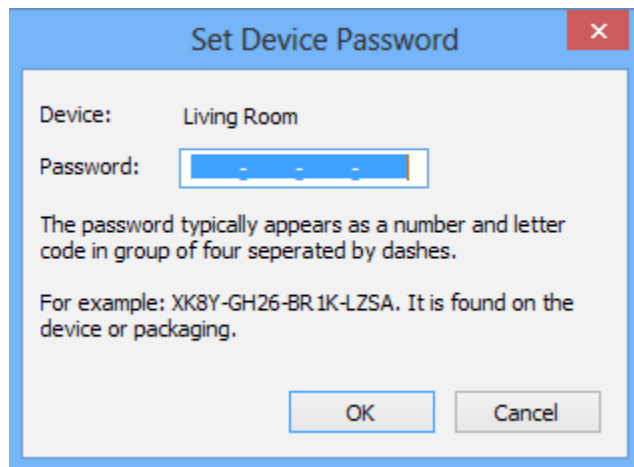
Set Device Password

Device: Living Room

Password: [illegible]

The password typically appears as a number and letter code in group of four seperated by dashes.

For example: XK8Y-GH26-BR1K-LZSA. It is found on the device or packaging.

OK Cancel